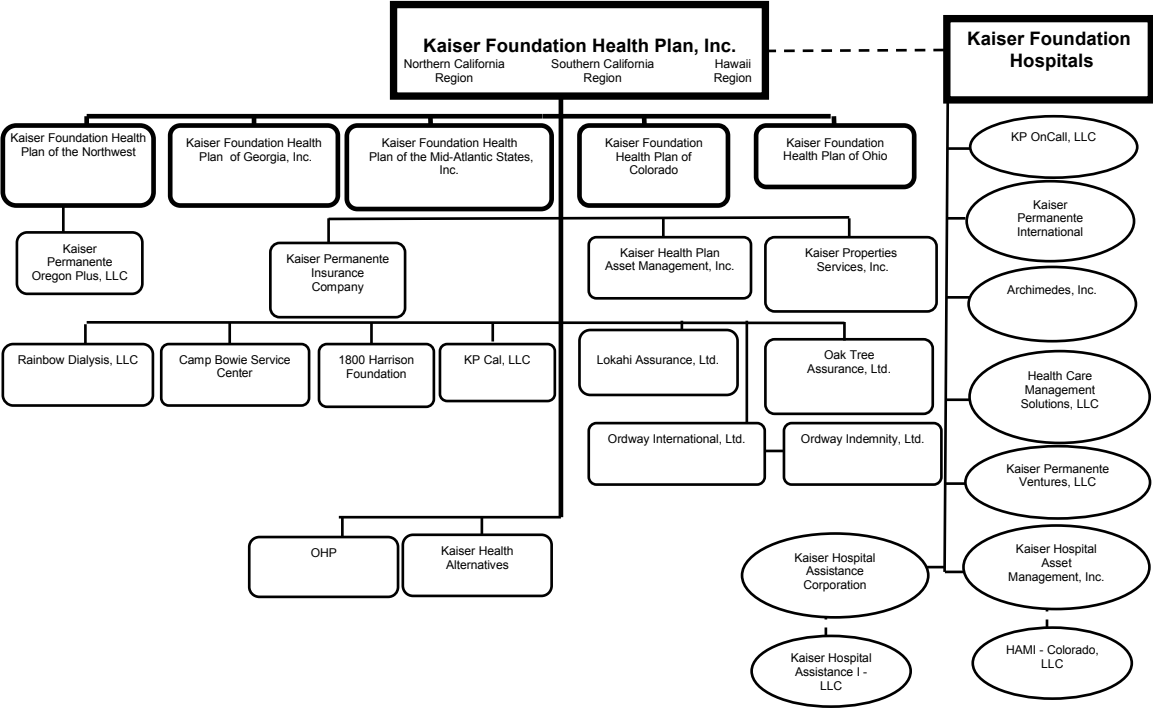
Kaiser Foundation Health Plan, Inc.
Northern California Region
Southern California Region
Hawaii Region

Kaiser Foundation Hospitals

Kaiser Foundation Health Plan of the Northwest

Kaiser Foundation Health Plan of Georgia, Inc.

Kaiser Foundation Health Plan of the Mid-Atlantic States, Inc.

Kaiser Foundation Health Plan of Colorado

Kaiser Foundation Health Plan of Ohio

Kaiser Permanente Oregon Plus, LLC

Kaiser Permanente Insurance Company

Kaiser Health Plan Asset Management, Inc.

Kaiser Properties Services, Inc.

Rainbow Dialysis, LLC

Camp Bowie Service Center

1800 Harrison Foundation

KP Cal, LLC

Lokahi Assurance, Ltd.

Oak Tree Assurance, Ltd.

Ordway International, Ltd.

Ordway Indemnity, Ltd.

OHP

Kaiser Health Alternatives

KP OnCall, LLC

Kaiser Permanente International

Archimedes, Inc.

Health Care Management Solutions, LLC

Kaiser Permanente Ventures, LLC

Kaiser Hospital Assistance Corporation

Kaiser Hospital Asset Management, Inc.

Kaiser Hospital Assistance I - LLC

HAMI - Colorado, LLC